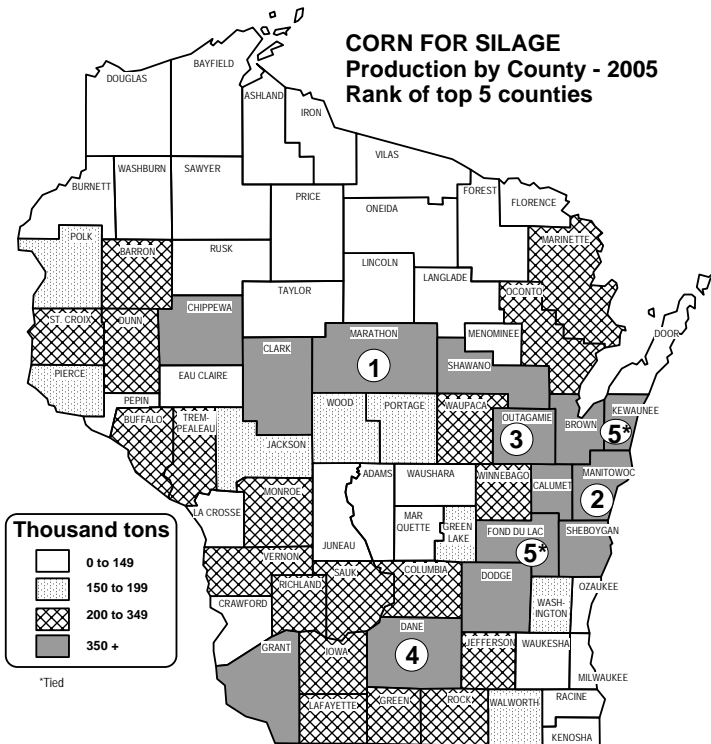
CORN FOR SILAGE
Production by County - 2005
Rank of top 5 counties

DOUGLAS
BAYFIELD
ASHLAND
IRON
VILAS
BURNETT
WASHBURN
SAWYER
PRICE
ONEIDA
FOREST
FLORENCE
POLK
BARRON
RUSK
LINCOLN
LANGLADE
MARINETTE
TAYLOR
OCONTO
CHIPPEWA
ST. CROIX
DUNN
MARATHON
MENOMINEE
DOOR
CLARK
1
SHAWANO
PIERCE
EAU CLAIRE
PEPIN
WOOD
PORTAGE
WAUPACA
KEWAUNEE
BUFFALO
TREMPEALEAU
OUTAGAMIE
BROWN
3
5*
JACKSON
ADAMS
WAUSHARA
WINNEBAGO
CALUMET
MANITOWOC
2
MONROE
LA CROSSE
MAR QUETTE
GREEN LAKE
FOND DU LAC
5*
SHEBOYGAN
JUNEAU
VERNON
SAUK
COLUMBIA
OZAUKEE
RICHLAND
DODGE
CRAWFORD
WASHINGTON
DANE
4
GRANT
IOWA
JEFFERSON
WAUKESHA
MILWAUKEE
LAFAYETTE
GREEN
ROCK
WALWORTH
RACINE
KENOSHA

Thousand tons
0 to 149
150 to 199
200 to 349
350 +

*Tied